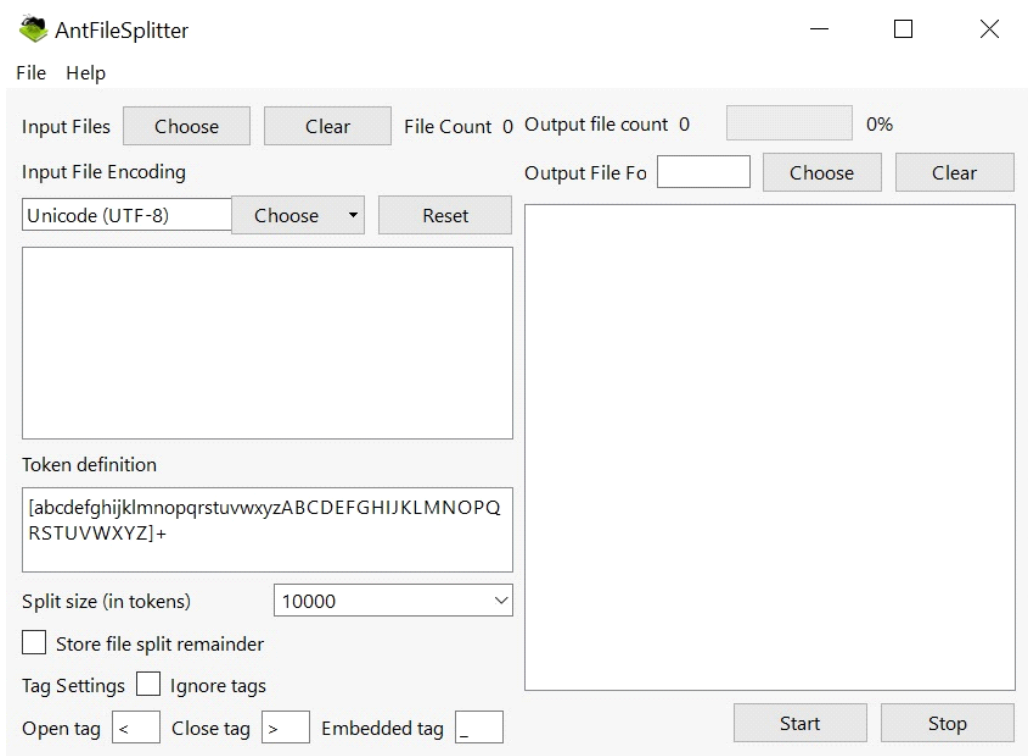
AntFileSplitter

File Help

Input Files Choose Clear File Count 0 Output file count 0 0%

Input File Encoding

Output File Fo Choose Clear

Unicode (UTF-8) Choose Reset

Token definition

[abcdefghijklmnopqrstuvwxyzABCDEFGHIJKLMNOPQRSTUVWXYZ]+

Split size (in tokens) 10000

Store file split remainder

Tag Settings Ignore tags

Open tag < Close tag > Embedded tag _

Start Stop